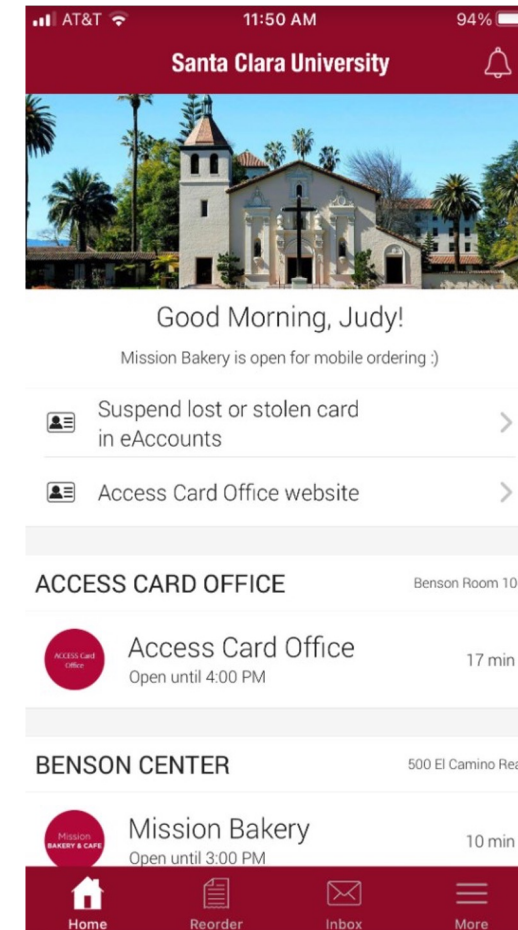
AT&T 11:50 AM 94%

Santa Clara University

Good Morning, Judy!

Mission Bakery is open for mobile ordering :)

Suspend lost or stolen card in eAccounts

Access Card Office website

ACCESS CARD OFFICE

Benson Room 10

ACCESS Card Office

Access Card Office

Open until 4:00 PM

17 min

BENSON CENTER

500 El Camino Rea

Mission BAKERY & CAFE

Mission Bakery

Open until 3:00 PM

10 min

Home

Reorder

Inbox

More